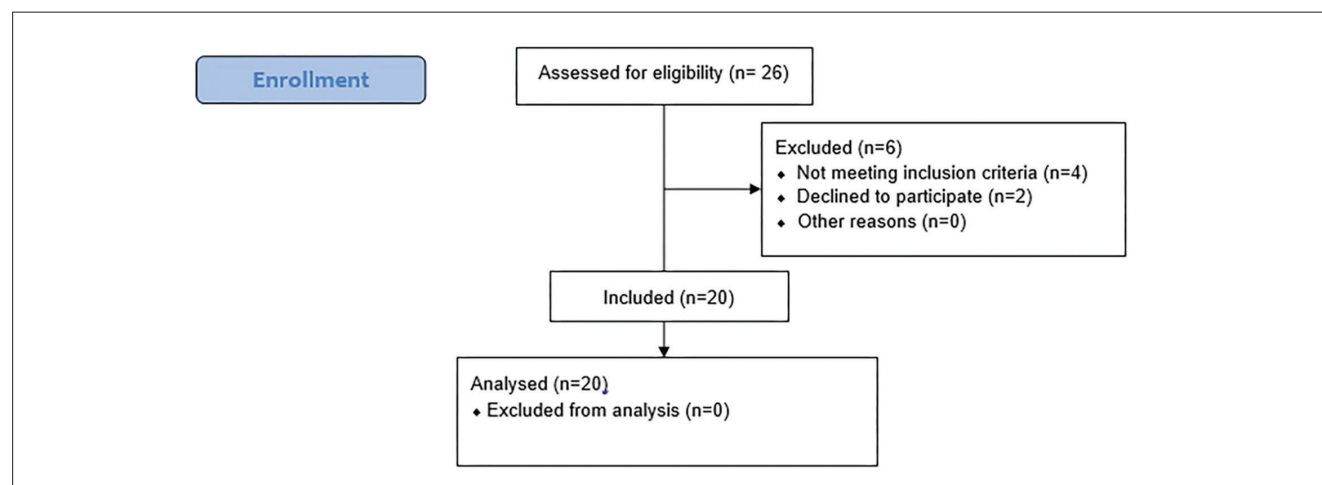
Enrollment

Assessed for eligibility (n= 26)

Excluded (n=6)
◆ Not meeting inclusion criteria (n=4)
◆ Declined to participate (n=2)
◆ Other reasons (n=0)

Included (n=20)

Analysed (n=20)
◆ Excluded from analysis (n=0)